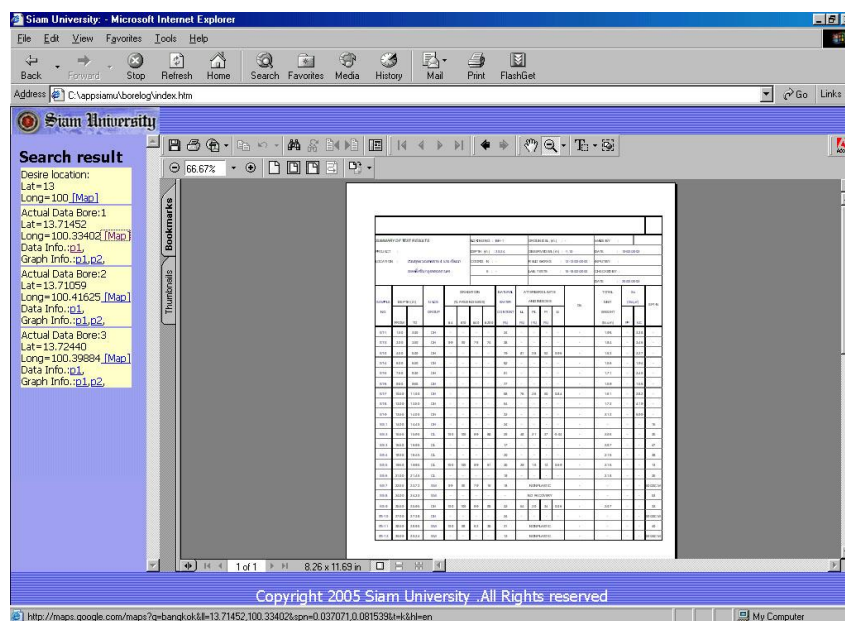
Siam University: - Microsoft Internet Explorer

File Edit View Favorites Tools Help

Back Forward Stop Refresh Home Search Favorites Media History Mail Print FlashGet

Address C:\appsiamu\borelog\index.htm

Go Links

Siam University

Search result

Desire location:
Lat=13
Long=100 [Map]

Actual Data Bore:1
Lat=13.71452
Long=100.33402 [Map]
Data Info.:p1,
Graph Info.:p1,p2,

Actual Data Bore:2
Lat=13.71059
Long=100.41625 [Map]
Data Info.:p1,
Graph Info.:p1,p2,

Actual Data Bore:3
Lat=13.72440
Long=100.39884 [Map]
Data Info.:p1,
Graph Info.:p1,p2,

66.67%

Bookmarks

Thumbnails

SUMMARY OF TEST RESULTS

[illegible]

1 of 1

8.26 x 11.69 in

Copyright 2005 Siam University .All Rights reserved

http://maps.google.com/maps?q=bangkok&ll=13.71452,100.33402&spn=0.037071,0.081539&t=k&hl=en

My Computer